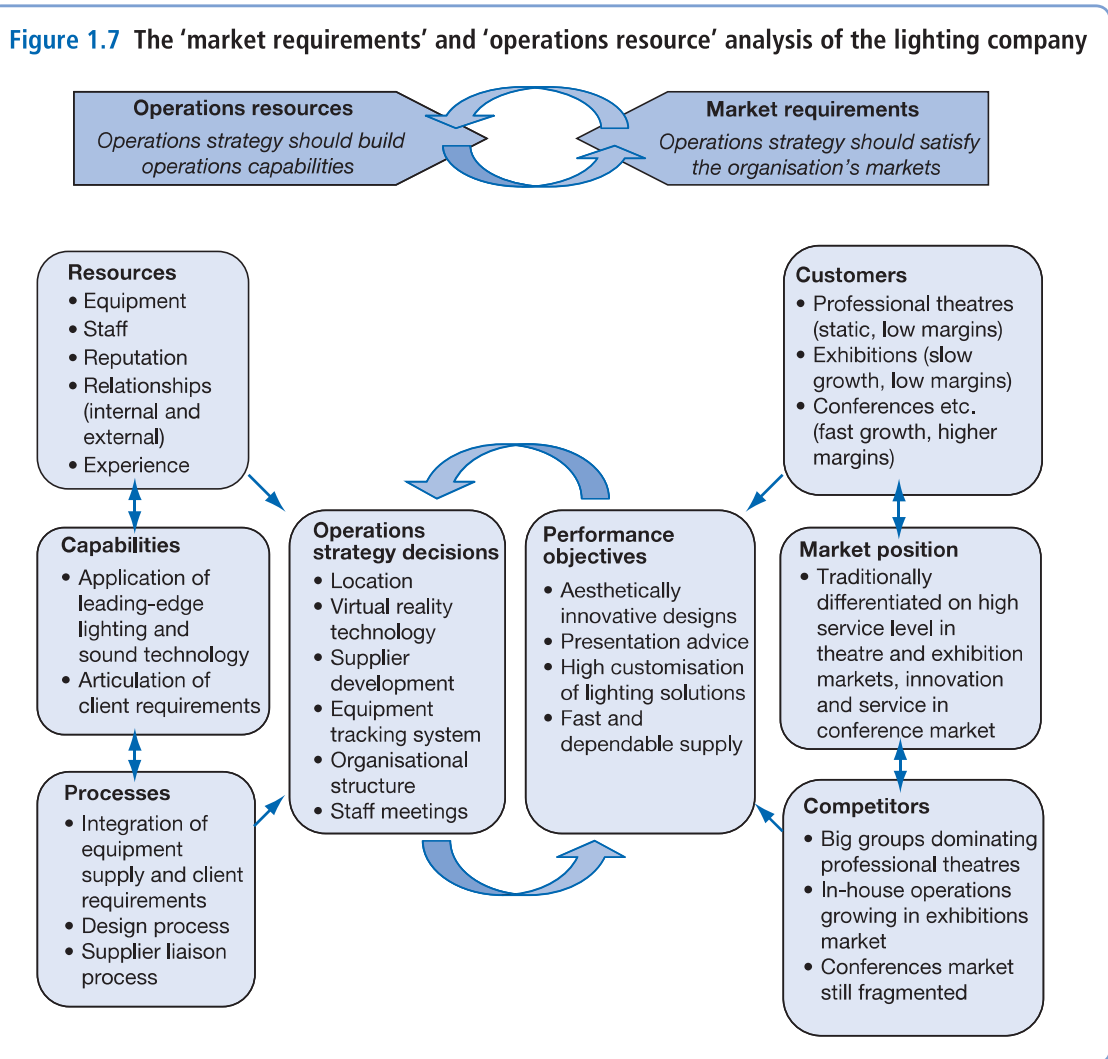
Figure 1.7 The 'market requirements' and 'operations resource' analysis of the lighting company

Operations resources
Operations strategy should build operations capabilities

Market requirements
Operations strategy should satisfy the organisation's markets

Resources
• Equipment
• Staff
• Reputation
• Relationships (internal and external)
• Experience

Capabilities
• Application of leading-edge lighting and sound technology
• Articulation of client requirements

Processes
• Integration of equipment supply and client requirements
• Design process
• Supplier liaison process

Operations strategy decisions
• Location
• Virtual reality technology
• Supplier development
• Equipment tracking system
• Organisational structure
• Staff meetings

Performance objectives
• Aesthetically innovative designs
• Presentation advice
• High customisation of lighting solutions
• Fast and dependable supply

Customers
• Professional theatres (static, low margins)
• Exhibitions (slow growth, low margins)
• Conferences etc. (fast growth, higher margins)

Market position
• Traditionally differentiated on high service level in theatre and exhibition markets, innovation and service in conference market

Competitors
• Big groups dominating professional theatres
• In-house operations growing in exhibitions market
• Conferences market still fragmented